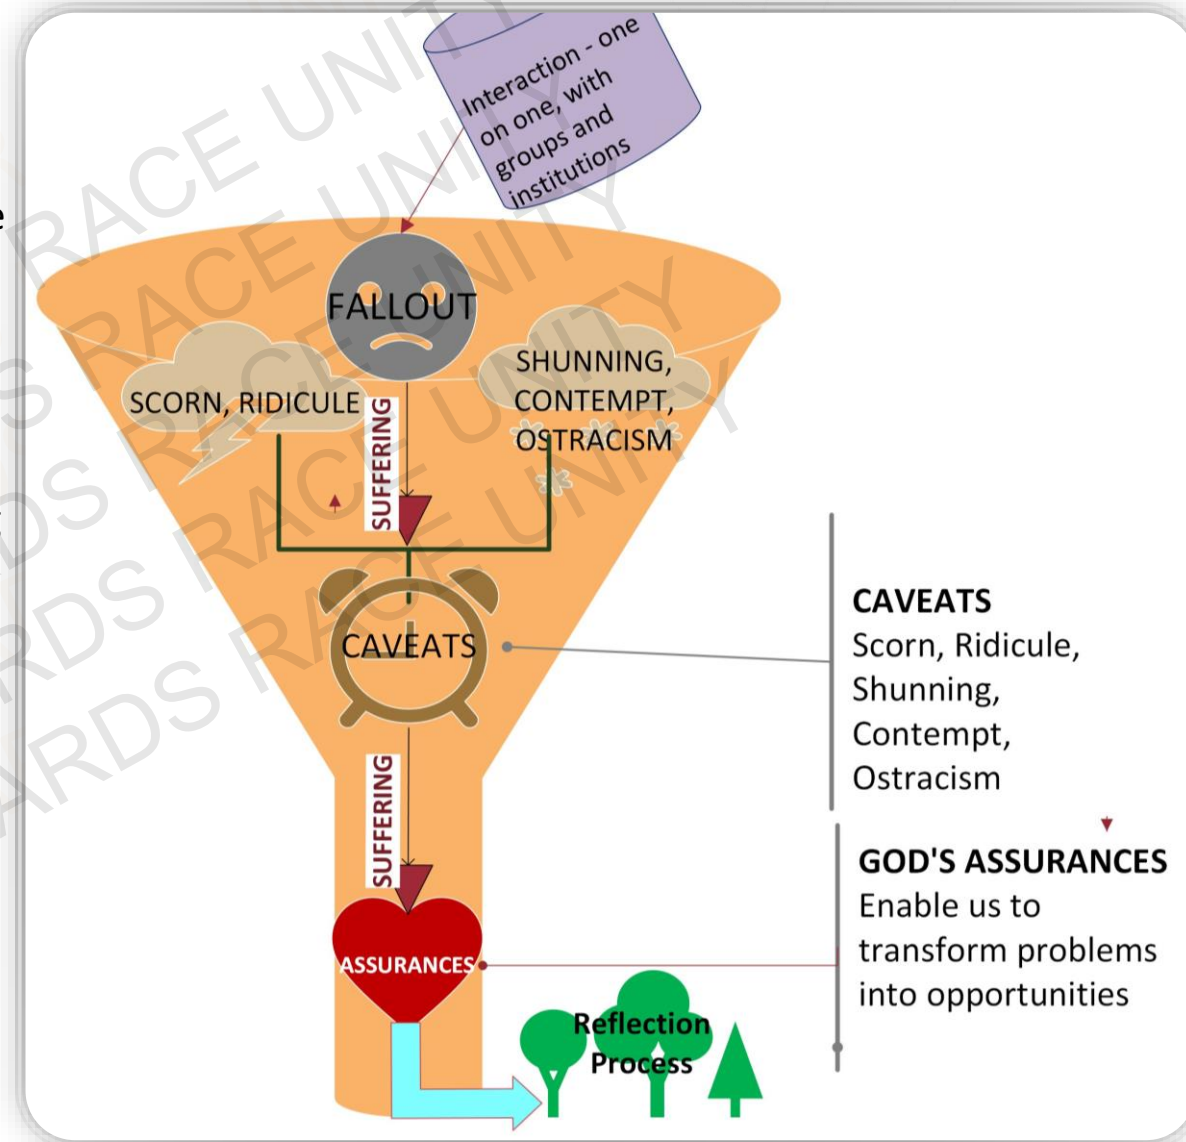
Interaction - one on one, with groups and institutions

FALLOUT

SCORN, RIDICULE

SHUNNING, CONTEMPT, OSTRACISM

SUFFERING

CAVEATS

SUFFERING

ASSURANCES

Reflection Process

CAVEATS
Scorn, Ridicule, Shunning, Contempt, Ostracism

GOD'S ASSURANCES
Enable us to transform problems into opportunities

TOWARDS RACE UNITY